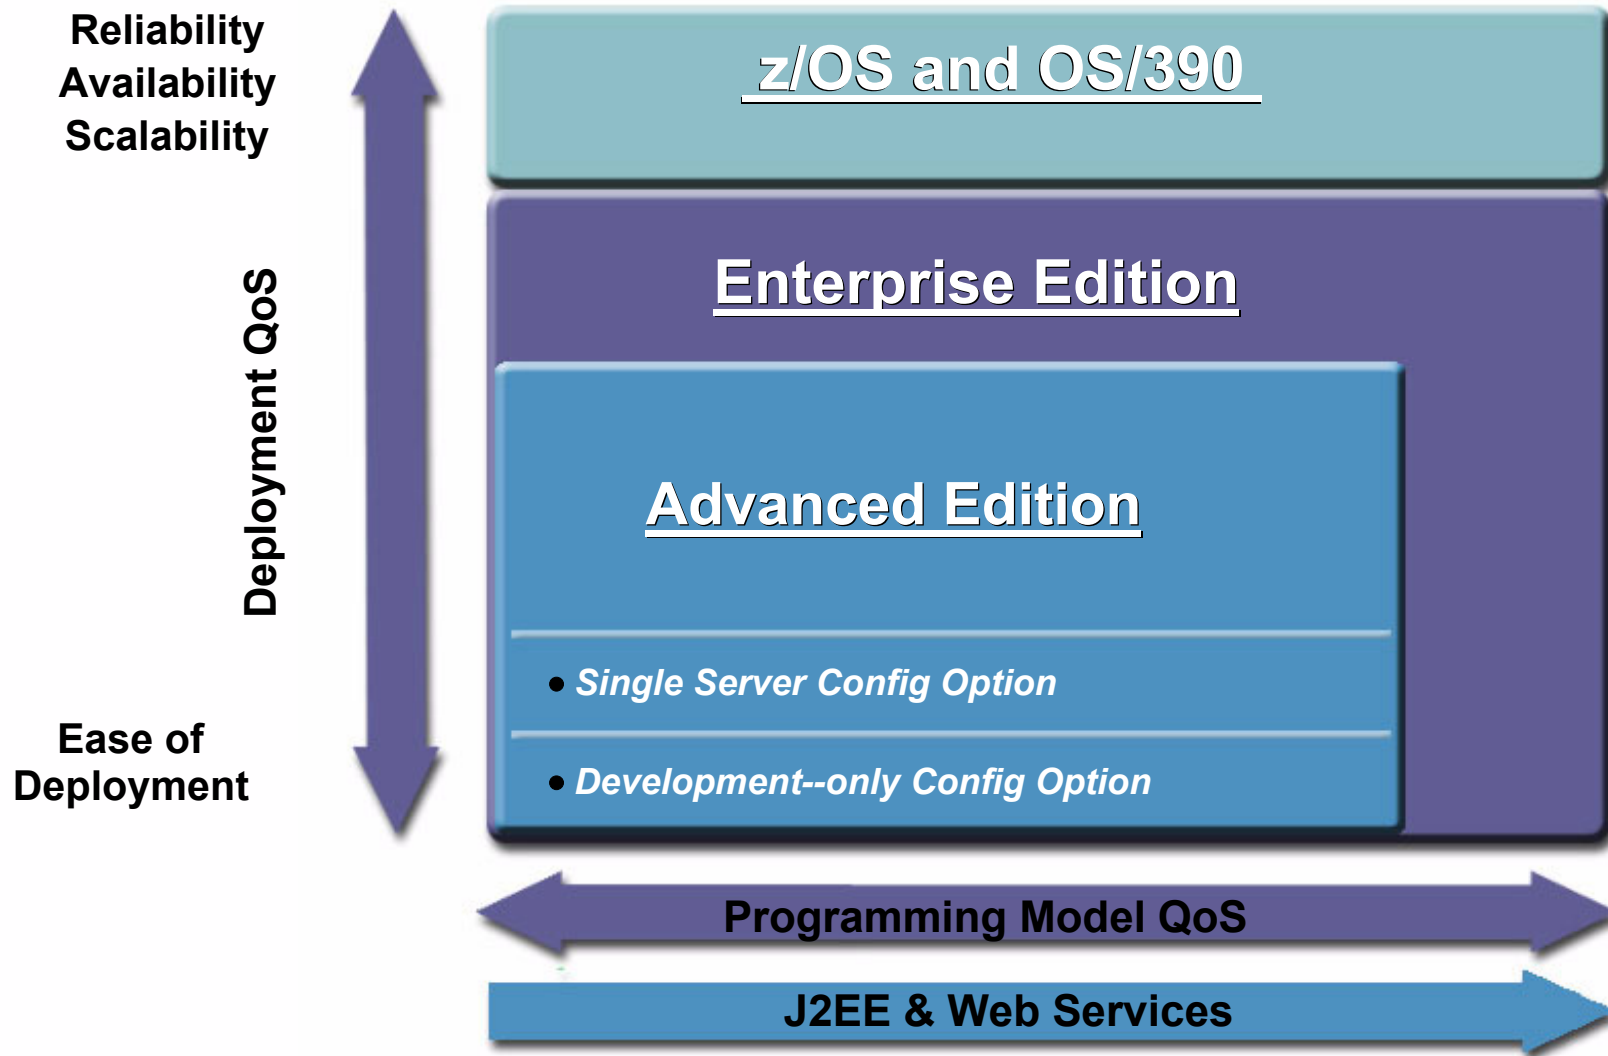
Reliability
Availability
Scalability

Deployment QoS

Ease of
Deployment

z/OS and OS/390

Enterprise Edition

Advanced Edition

• Single Server Config Option

• Development--only Config Option

Programming Model QoS

J2EE & Web Services